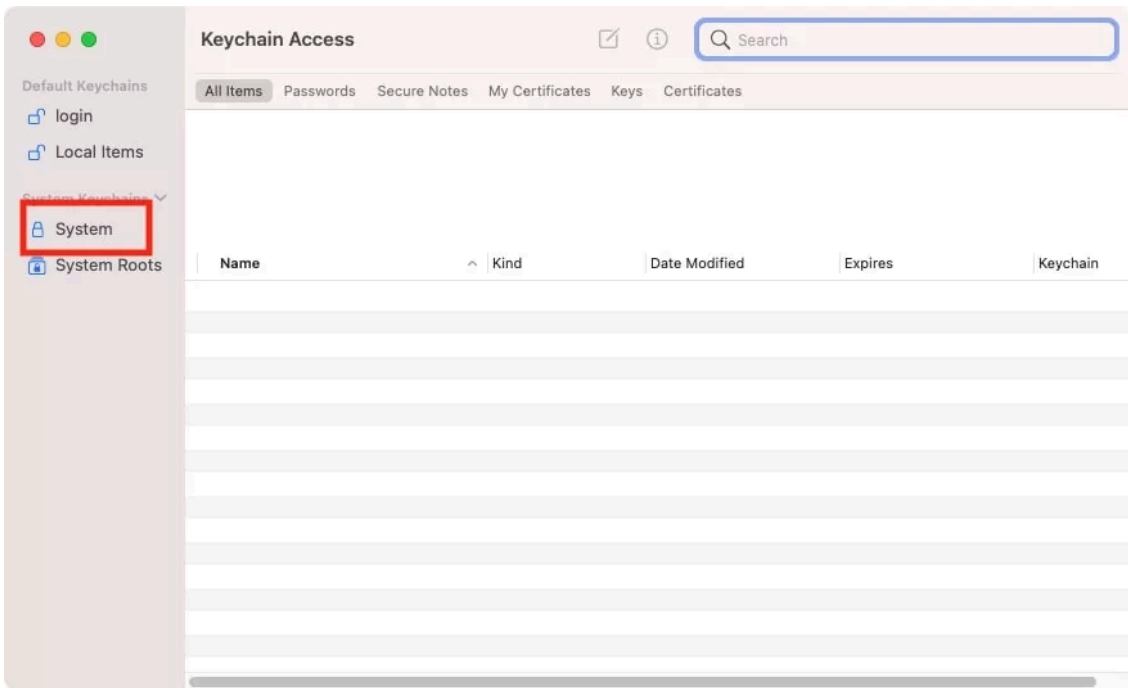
Default Keychains
login
Local Items
System Keychains
System
System Roots

Keychain Access

Search

All Items Passwords Secure Notes My Certificates Keys Certificates

| Name | Kind | Date Modified | Expires | Keychain |
|---|---|---|---|---|